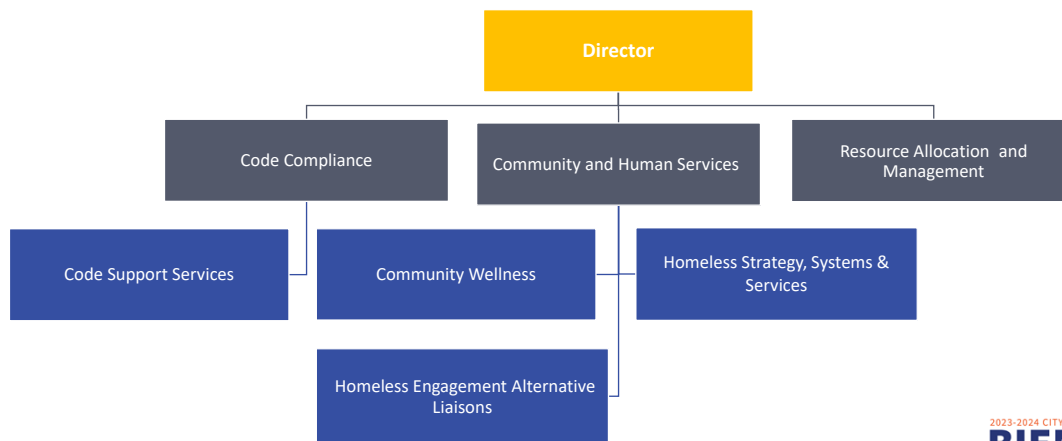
Director

Code Compliance

Community and Human Services

Resource Allocation and Management

Code Support Services

Community Wellness

Homeless Strategy, Systems & Services

Homeless Engagement Alternative Liaisons

2023-2024 CITY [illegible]